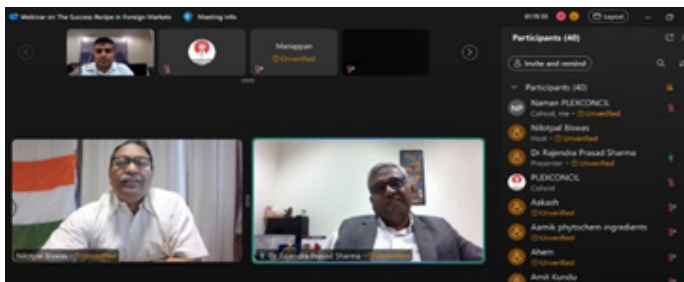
Webinar on The Success Recipe in Foreign Markets
Meeting info
01:19:33
Layout

Mariappan
Unverified

Nilotpal Biswas Unverified
Dr Rajendra Prasad Sharma Unverified

Participants (40)
Invite and remind
Participants (40)
NP Naman PLEXCONCIL
Cohost, me · Unverified
Nilotpal Biswas
Host · Unverified
Dr Rajendra Prasad Sharma
Presenter · Unverified
PLEXCONCIL
Cohost
Aakash
Unverified
Aamik phytochem ingredients
Unverified
Alam
Unverified
Amit Kundu